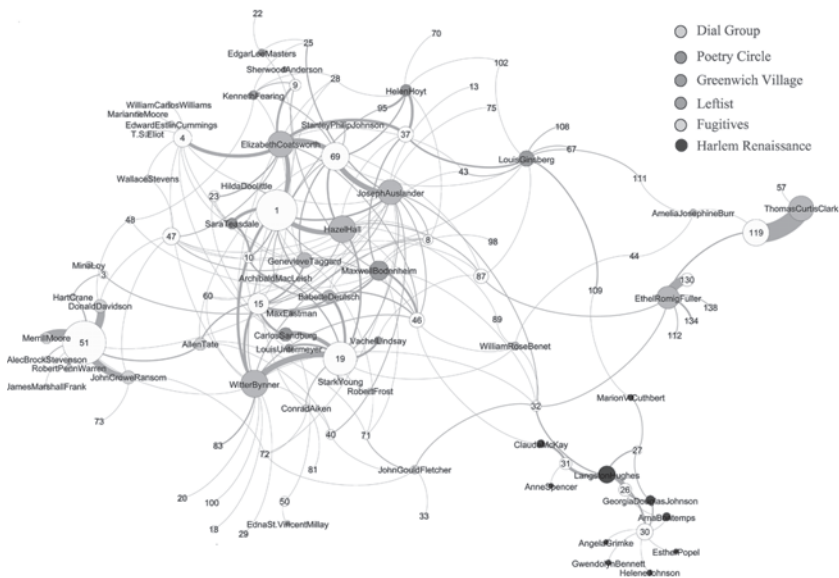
Dial Group
Poetry Circle
Greenwich Village
Leftist
Fugitives
Harlem Renaissance

22
25
EdgarLeeMasters
SherwoodAnderson
70
9
KennethFearing
28
HelenHoyt
102
13
95
WilliamCarlosWilliams
MarianneMoore
EdwardEstlinCummings
T.S.Eliot
StanleyPhilipJohnson
75
37
108
4
ElizabethCoatsworth
69
67
LouisGinsberg
43
WallaceStevens
111
HildaDoolittle
JosephAuslander
23
57
1
ThomasCurtisClark
AmeliaJosephineBurr
48
SaraTeasdale
119
HazelHall
47
8
98
MinaLoy
GenevieveTaggard
10
44
3
ArchibaldMacLeish
MaxwellBodenheim
130
HartCrane
87
DonaldDavidson
60
BabetteDeutsch
EthelRomigFuller
138
15
109
134
MaxEastman
46
51
MerrillMoore
89
112
CarlSandburg
AllenTate
VachelLindsay
LouisUntermeyer
AlecBrockStevenson
19
WilliamRoseBenet
RobertPennWarren
JohnCroweRansom
JamesMarshallFrank
StarkYoung
WitterBynner
RobertFrost
32
MarionVCuthbert
73
ConradAiken
40
71
ClaudeMcKay
83
27
72
31
81
LangstonHughes
JohnGouldFletcher
AnneSpencer
26
GeorgiaDouglasJohnson
50
20
ArnaBontemps
100
EdnaSt.VincentMillay
30
33
18
29
AngelinaGrimke
EstherPopel
GwendolynBennett
HeleneJohnson